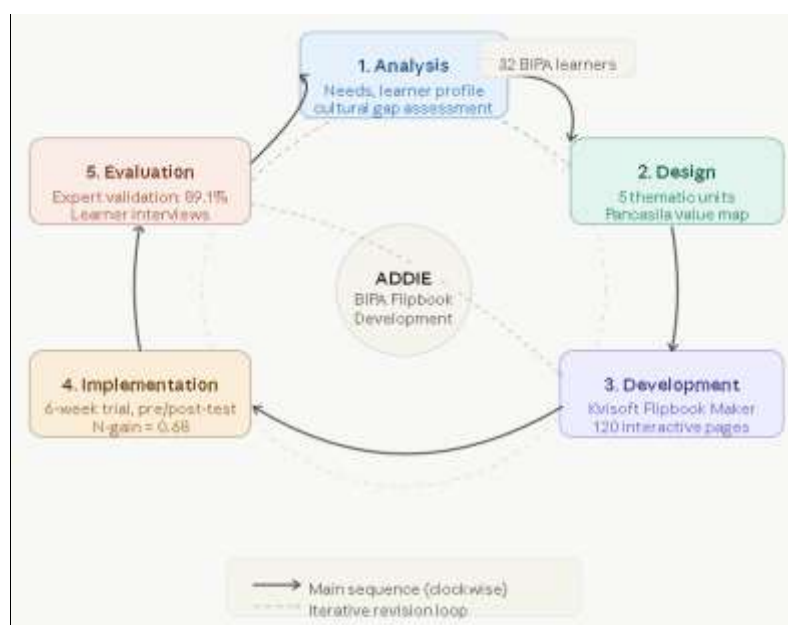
1. Analysis
Needs, learner profile
cultural gap assessment

32 BIPA learners

2. Design
5 thematic units
Pancasila value map

3. Development
Kvisoft Flipbook Maker
120 interactive pages

4. Implementation
6-week trial, pre/post-test
N-gain = 0.68

5. Evaluation
Expert validation: 89.1%
Learner interviews

ADDIE
BIPA Flipbook
Development

Main sequence (clockwise)
Iterative revision loop